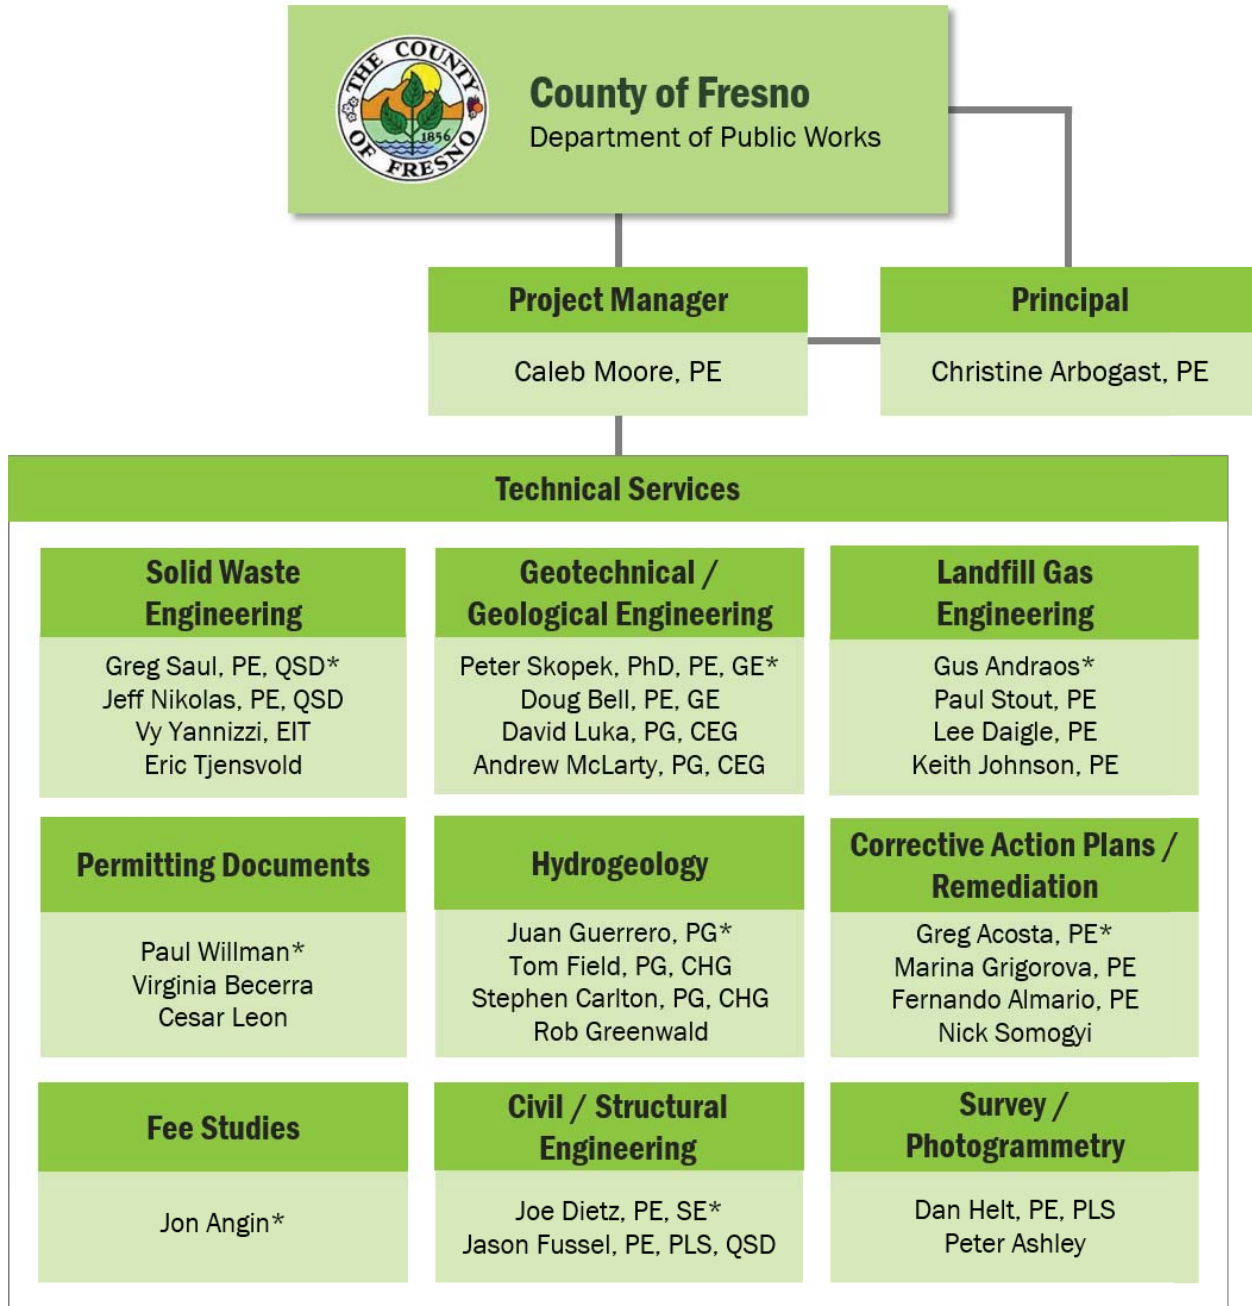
THE COUNTY OF FRESNO 1856

County of Fresno
Department of Public Works

Project Manager
Caleb Moore, PE

Principal
Christine Arbogast, PE

Technical Services

Solid Waste Engineering
Greg Saul, PE, QSD*
Jeff Nikolas, PE, QSD
Vy Yannizzi, EIT
Eric Tjensvold

Geotechnical / Geological Engineering
Peter Skopek, PhD, PE, GE*
Doug Bell, PE, GE
David Luka, PG, CEG
Andrew McLarty, PG, CEG

Landfill Gas Engineering
Gus Andraos*
Paul Stout, PE
Lee Daigle, PE
Keith Johnson, PE

Permitting Documents
Paul Willman*
Virginia Becerra
Cesar Leon

Hydrogeology
Juan Guerrero, PG*
Tom Field, PG, CHG
Stephen Carlton, PG, CHG
Rob Greenwald

Corrective Action Plans / Remediation
Greg Acosta, PE*
Marina Grigorova, PE
Fernando Almario, PE
Nick Somogyi

Fee Studies
Jon Angin*

Civil / Structural Engineering
Joe Dietz, PE, SE*
Jason Fussel, PE, PLS, QSD

Survey / Photogrammetry
Dan Helt, PE, PLS
Peter Ashley